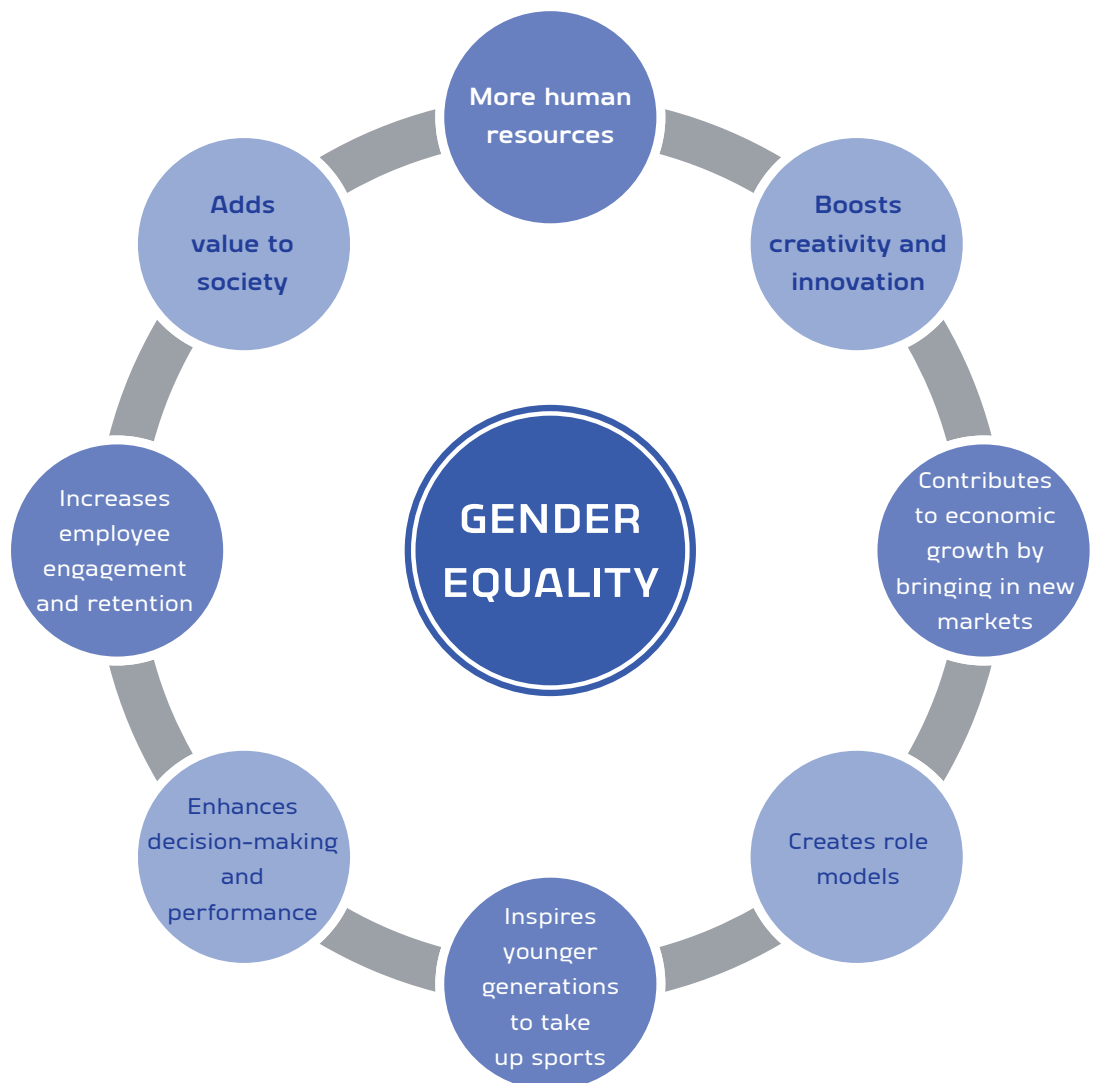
More human resources

Boosts creativity and innovation

Contributes to economic growth by bringing in new markets

Creates role models

Inspires younger generations to take up sports

Enhances decision-making and performance

Increases employee engagement and retention

Adds value to society

GENDER EQUALITY